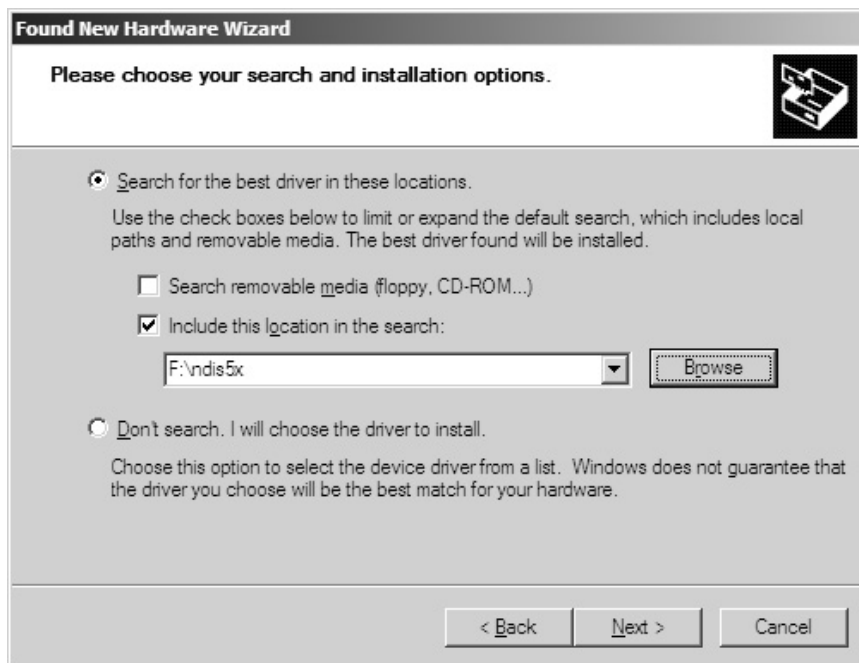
Found New Hardware Wizard

Please choose your search and installation options.

Search for the best driver in these locations.

Use the check boxes below to limit or expand the default search, which includes local paths and removable media. The best driver found will be installed.

Search removable media (floppy, CD-ROM...)

Include this location in the search:

F:\ndis5x

Browse

Don't search. I will choose the driver to install.

Choose this option to select the device driver from a list. Windows does not guarantee that the driver you choose will be the best match for your hardware.

< Back

Next >

Cancel